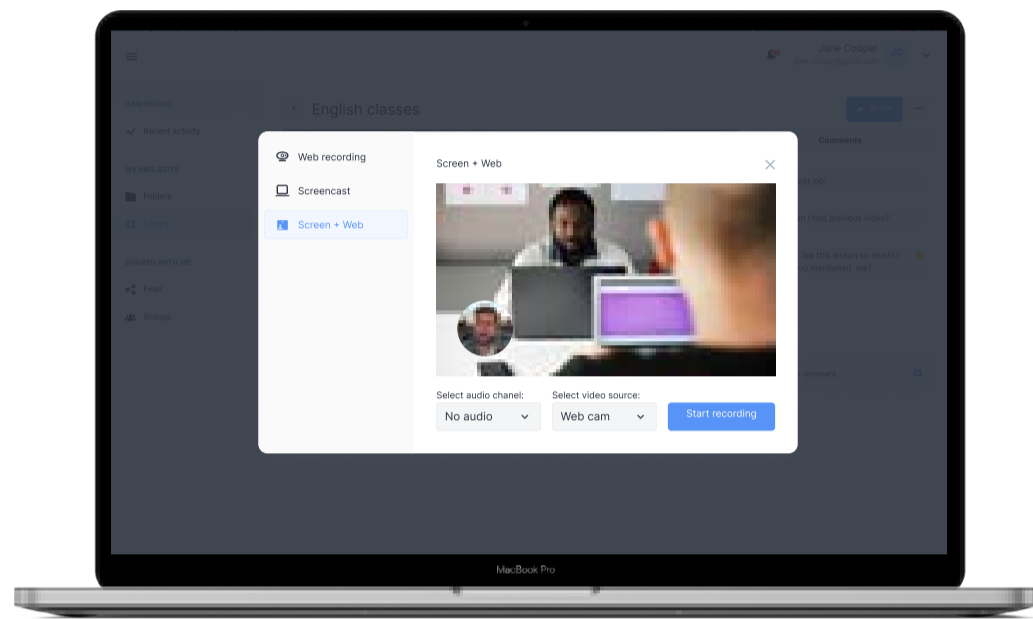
Jane Cooper

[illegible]

English classes

Recent activity

MY PROJECTS

Folders

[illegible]

SHARED WITH ME

Feed

Groups

Comments

Web recording

Screencast

Screen + Web

Screen + Web

Select audio chanel:

No audio

Select video source:

Web cam

Start recording

MacBook Pro